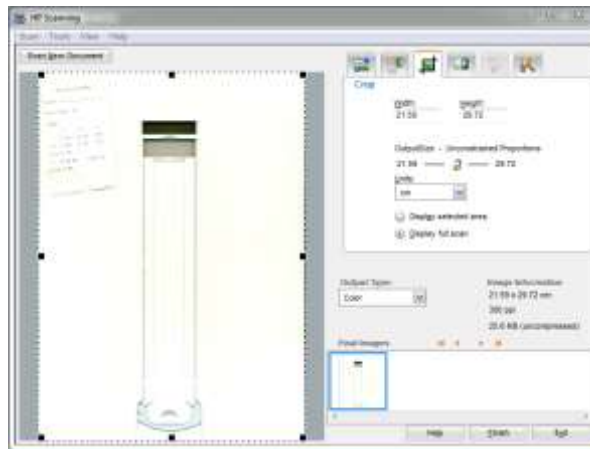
HP Scanning

Scan Tools View Help

Scan New Document

Crop

Width 21.59

Height 29.72

Output Size - Unconstrained Proportions

21.59 29.72

Units

cm

Display selected area

Display full scan

Output Type

Color

Image Information

21.59 x 29.72 cm

300 ppi

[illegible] KB (uncompressed)

Final Images

Help

Finish

Exit